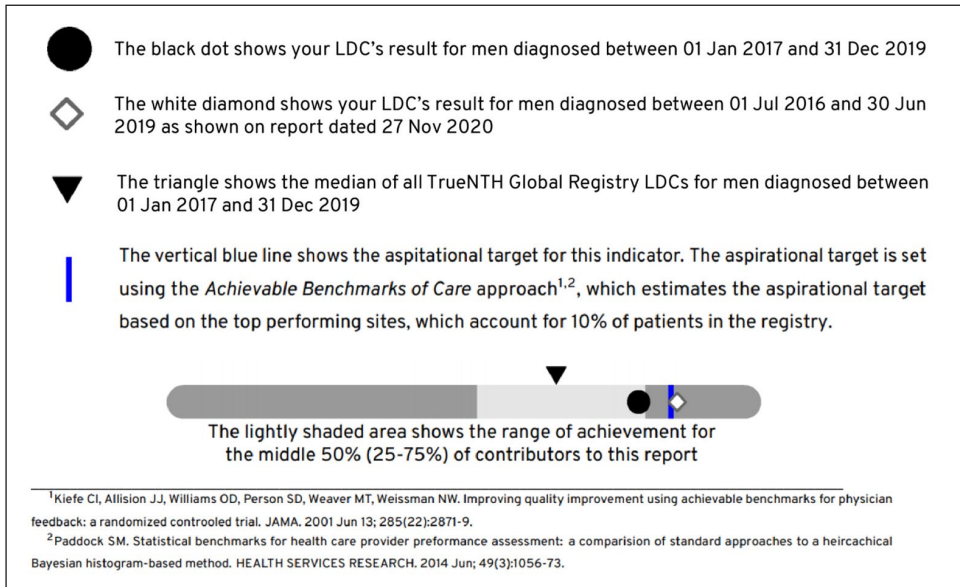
The black dot shows your LDC's result for men diagnosed between 01 Jan 2017 and 31 Dec 2019

The white diamond shows your LDC's result for men diagnosed between 01 Jul 2016 and 30 Jun 2019 as shown on report dated 27 Nov 2020

The triangle shows the median of all TrueNTH Global Registry LDCs for men diagnosed between 01 Jan 2017 and 31 Dec 2019

The vertical blue line shows the aspitational target for this indicator. The aspirational target is set using the *Achievable Benchmarks of Care* approach$^{1,2}$, which estimates the aspirational target based on the top performing sites, which account for 10% of patients in the registry.

The lightly shaded area shows the range of achievement for the middle 50% (25-75%) of contributors to this report

$^1$Kiefe CI, Allision JJ, Williams OD, Person SD, Weaver MT, Weissman NW. Improving quality improvement using achievable benchmarks for physician feedback: a randomized controoled trial. JAMA. 2001 Jun 13; 285(22):2871-9.

$^2$Paddock SM. Statistical benchmarks for health care provider preformance assessment: a comparision of standard approaches to a heircachical Bayesian histogram-based method. HEALTH SERVICES RESEARCH. 2014 Jun; 49(3):1056-73.